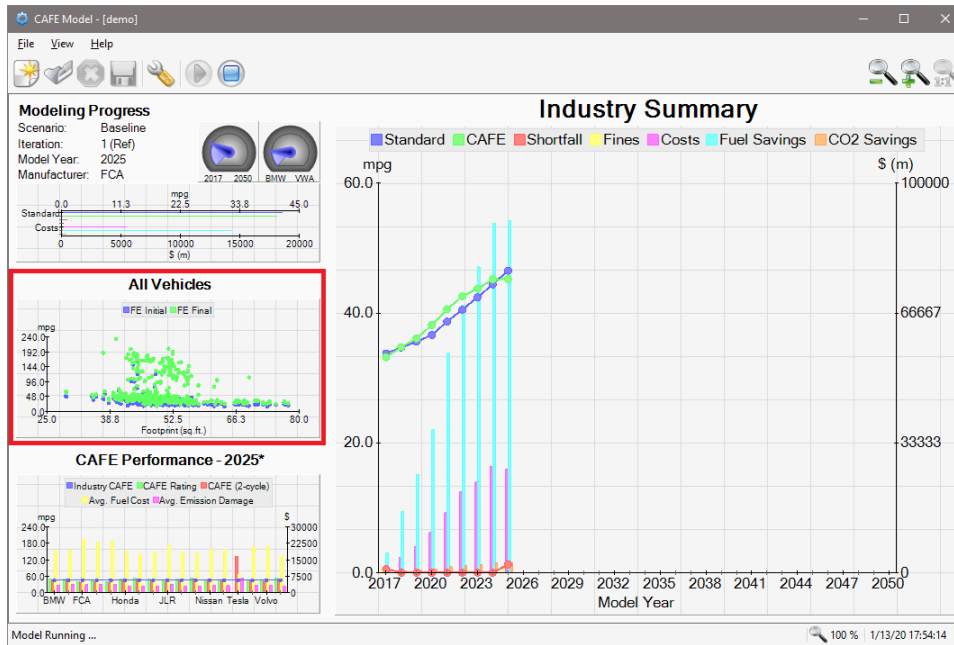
CAFE Model - [demo]

File View Help

Modeling Progress
Scenario: Baseline
Iteration: 1 (Ref)
Model Year: 2025
Manufacturer: FCA

2017 2050 BMW VWA

mpg
0.0 11.3 22.5 33.8 45.0
Standard
Costs
0 5000 10000 15000 20000
$ (m)

All Vehicles
FE Initial FE Final
mpg
240.0
192.0
144.0
96.0
48.0
0.0
25.0 38.8 52.5 66.3 80.0
Footprint (sq.ft.)

CAFE Performance - 2025*
Industry CAFE CAFE Rating CAFE (2-cycle)
Avg. Fuel Cost Avg. Emission Damage
mpg $
240.0 30000
180.0 22500
120.0 15000
60.0 7500
0.0 0
BMW FCA Honda JLR Nissan Tesla Volvo

Industry Summary
Standard CAFE Shortfall Fines Costs Fuel Savings CO2 Savings
mpg $ (m)
60.0 100000
40.0 66667
20.0 33333
0.0 0
2017 2020 2023 2026 2029 2032 2035 2038 2041 2044 2047 2050
Model Year

Model Running ... 100 % 1/13/20 17:54:14